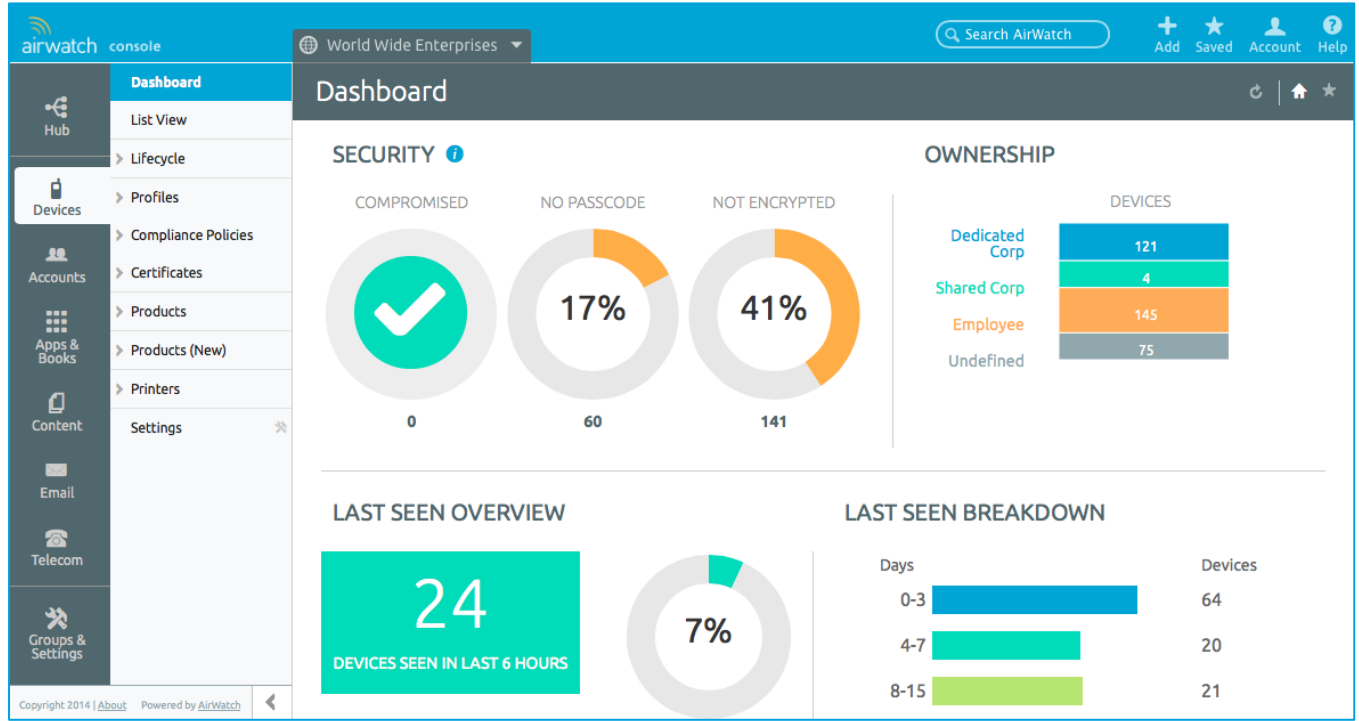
airwatch console

World Wide Enterprises

Search AirWatch

Add Saved Account Help

Hub

Devices

Accounts

Apps & Books

Content

Email

Telecom

Groups & Settings

Dashboard

List View

Lifecycle

Profiles

Compliance Policies

Certificates

Products

Products (New)

Printers

Settings

Copyright 2014 | About Powered by AirWatch

Dashboard

SECURITY

COMPROMISED

NO PASSCODE

NOT ENCRYPTED

17%

41%

0

60

141

OWNERSHIP

DEVICES

Dedicated Corp 121

Shared Corp 4

Employee 145

Undefined 75

LAST SEEN OVERVIEW

24

DEVICES SEEN IN LAST 6 HOURS

7%

LAST SEEN BREAKDOWN

| Days | Devices |
|---|---|
| 0-3 | 64 |
| 4-7 | 20 |
| 8-15 | 21 |